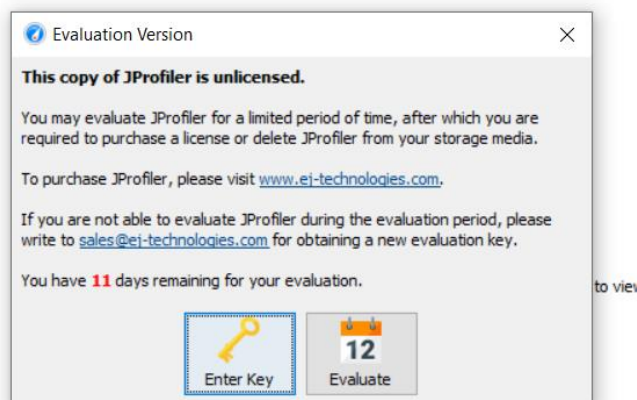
Evaluation Version

This copy of JProfiler is unlicensed.

You may evaluate JProfiler for a limited period of time, after which you are required to purchase a license or delete JProfiler from your storage media.

To purchase JProfiler, please visit www.ej-technologies.com.

If you are not able to evaluate JProfiler during the evaluation period, please write to sales@ej-technologies.com for obtaining a new evaluation key.

You have 11 days remaining for your evaluation.

12

Enter Key

Evaluate

to view